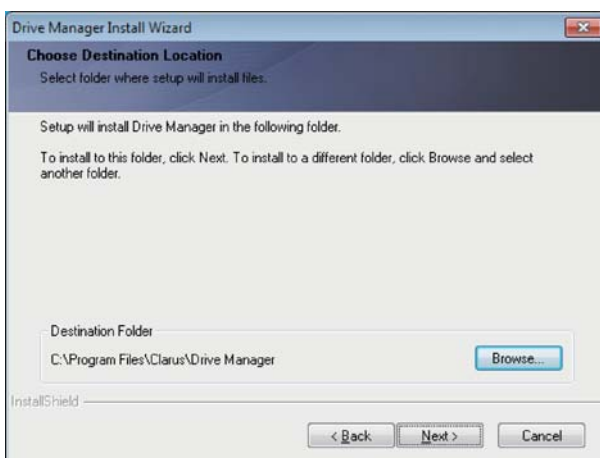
Drive Manager Install Wizard

Choose Destination Location

Select folder where setup will install files.

Setup will install Drive Manager in the following folder.

To install to this folder, click Next. To install to a different folder, click Browse and select another folder.

Destination Folder

C:\Program Files\Clarus\Drive Manager

Browse...

InstallShield

< Back

Next >

Cancel